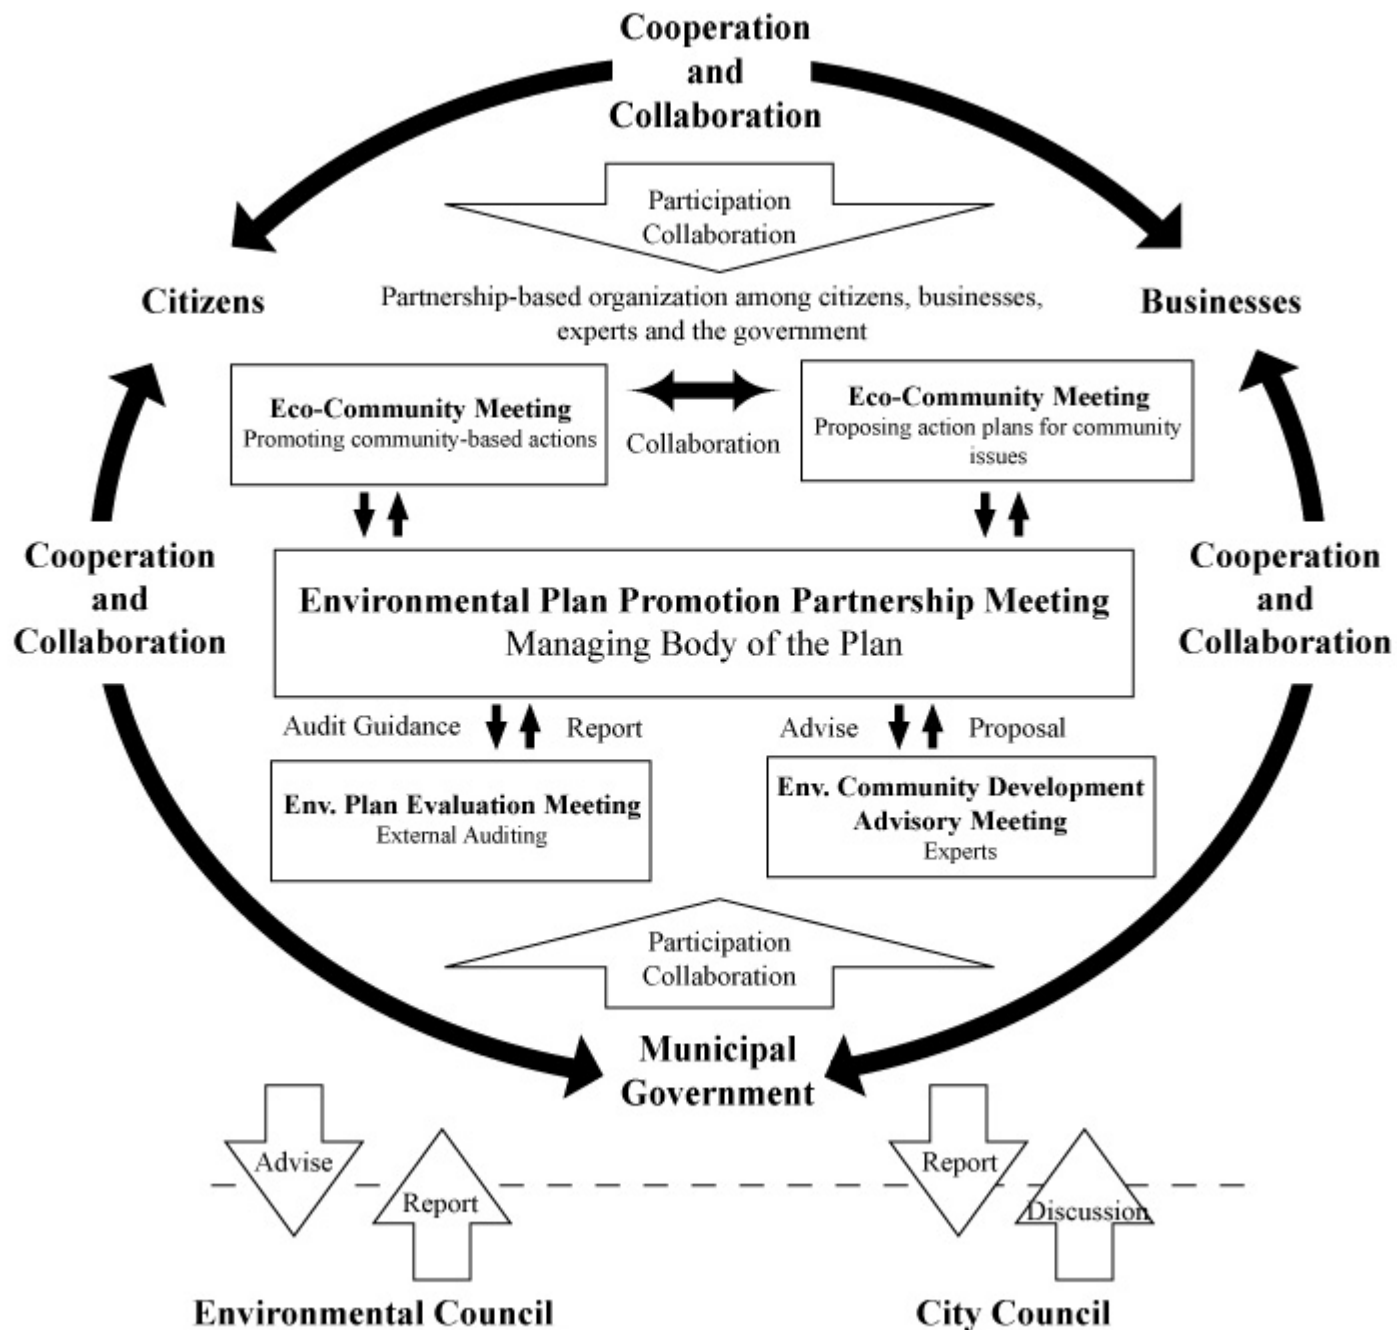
Cooperation and Collaboration

Participation
Collaboration

Citizens

Partnership-based organization among citizens, businesses, experts and the government

Businesses

Eco-Community Meeting
Promoting community-based actions

Collaboration

Eco-Community Meeting
Proposing action plans for community issues

Cooperation and Collaboration

Environmental Plan Promotion Partnership Meeting
Managing Body of the Plan

Cooperation and Collaboration

Audit Guidance

Report

Advise

Proposal

Env. Plan Evaluation Meeting
External Auditing

Env. Community Development Advisory Meeting
Experts

Participation
Collaboration

Municipal Government

Advise

Report

Report

Discussion

Environmental Council

City Council